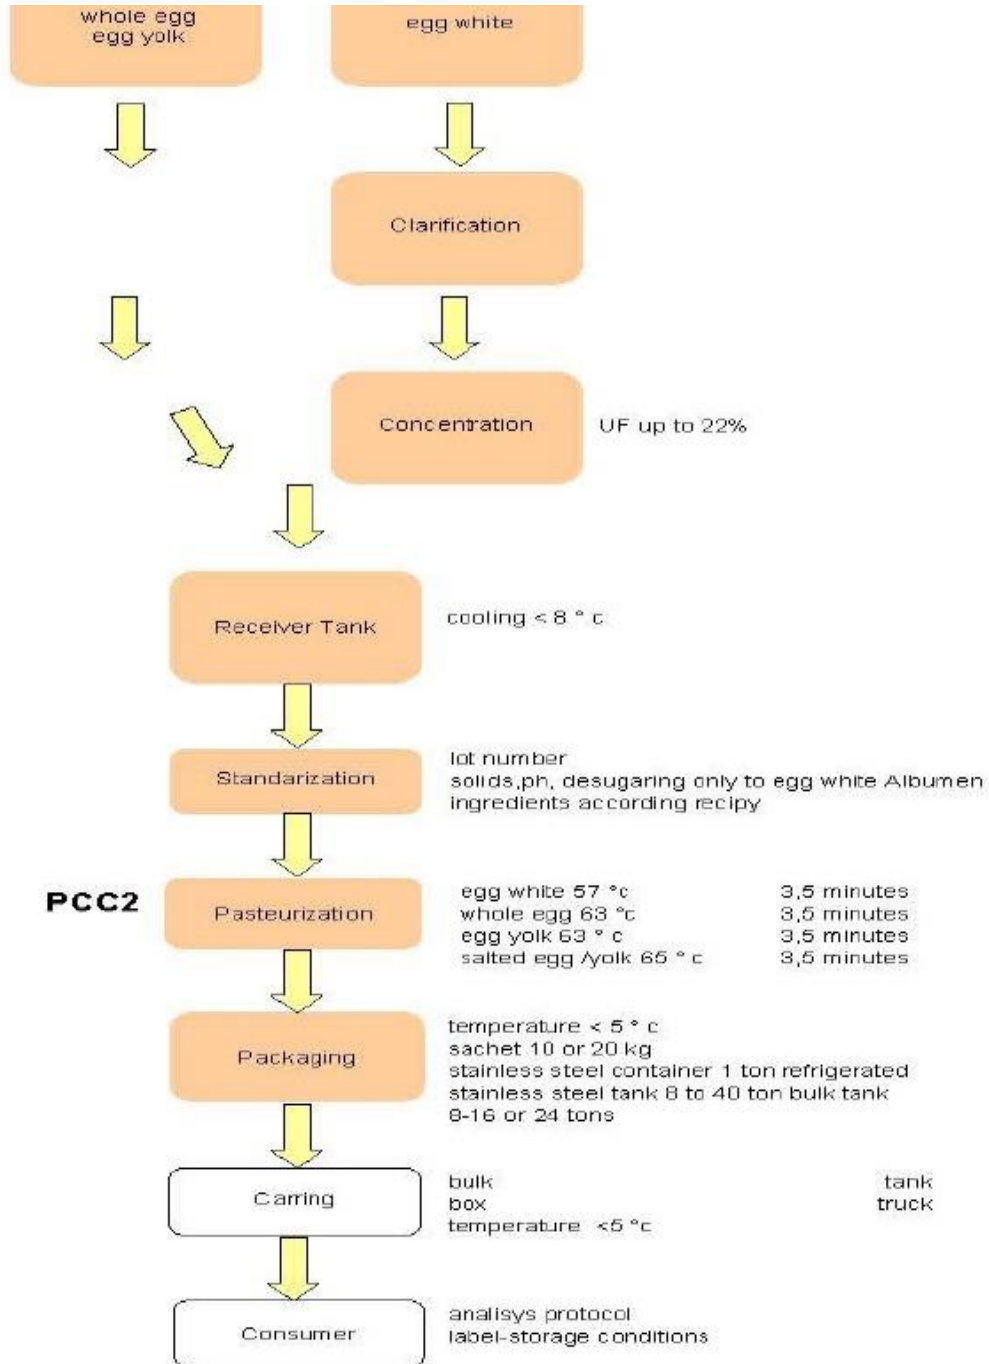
whole egg
egg yolk

egg white

Clarification

Concentration

UF up to 22%

Receiver Tank

cooling < 8 ° c

Standarization

lot number
solids,ph, desugaring only to egg white Albumen
ingredients according recipy

PCC2

Pasteurization

egg white 57 °c 3,5 minutes
whole egg 63 °c 3,5 minutes
egg yolk 63 ° c 3,5 minutes
salted egg /yolk 65 ° c 3,5 minutes

Packaging

temperature < 5 ° c
sachet 10 or 20 kg
stainless steel container 1 ton refrigerated
stainless steel tank 8 to 40 ton bulk tank
8-16 or 24 tons

Carring

bulk tank
box truck
temperature <5 °c

Consumer

analisys protocol
label-storage conditions